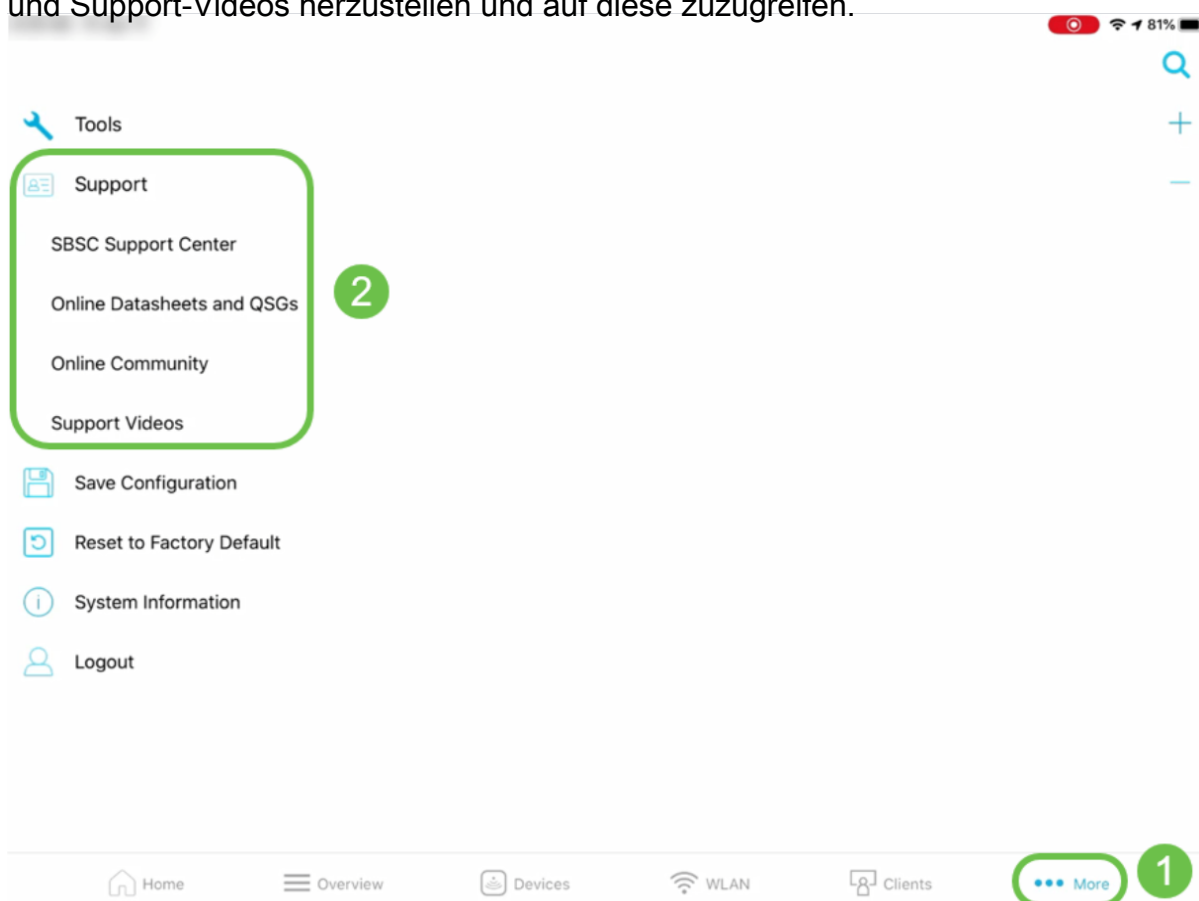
und Support-Videos herzustellen und auf diese zuzugreifen.

81%

Tools

Support

SBSC Support Center

Online Datasheets and QSGs

Online Community

Support Videos

2

Save Configuration

Reset to Factory Default

System Information

Logout

Home

Overview

Devices

WLAN

Clients

More

1